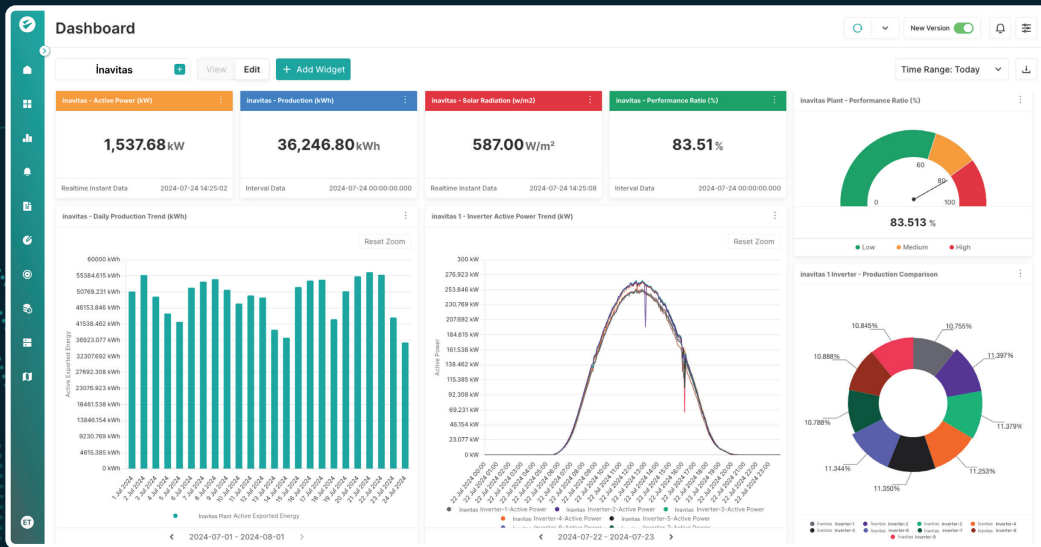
Dashboard

New Version

İnavitas

View Edit + Add Widget

Time Range: Today

inavitas - Active Power (kW)

1,537.68 kW

Realtime Instant Data 2024-07-24 14:25:02

inavitas - Production (kWh)

36,246.80 kWh

Interval Data 2024-07-24 00:00:00.000

inavitas - Solar Radiation (w/m2)

587.00 W/m²

Realtime Instant Data 2024-07-24 14:25:08

inavitas - Performance Ratio (%)

83.51 %

Interval Data 2024-07-24 00:00:00.000

inavitas Plant - Performance Ratio (%)

0 60 80 100

83.513 %

● Low ● Medium ● High

inavitas - Daily Production Trend (kWh)

Reset Zoom

60000 kWh
55384.615 kWh
50769.231 kWh
46153.846 kWh
41538.462 kWh
36923.077 kWh
32307.692 kWh
27692.308 kWh
23076.923 kWh
18461.538 kWh
13846.154 kWh
9230.769 kWh
4615.385 kWh
0 kWh

Active Exported Energy

1 Jul 2024 2 Jul 2024 3 Jul 2024 4 Jul 2024 5 Jul 2024 6 Jul 2024 7 Jul 2024 8 Jul 2024 9 Jul 2024 10 Jul 2024 11 Jul 2024 12 Jul 2024 13 Jul 2024 14 Jul 2024 15 Jul 2024 16 Jul 2024 17 Jul 2024 18 Jul 2024 19 Jul 2024 20 Jul 2024 21 Jul 2024 22 Jul 2024 23 Jul 2024 24 Jul 2024

Inavitas Plant Active Exported Energy

2024-07-01 - 2024-08-01

inavitas 1 - Inverter Active Power Trend (kW)

Reset Zoom

300 kW
276.923 kW
253.846 kW
230.769 kW
207.692 kW
184.615 kW
161.538 kW
138.462 kW
115.385 kW
92.308 kW
69.231 kW
46.154 kW
23.077 kW
0 kW

Active Power

Inavitas Inverter-1-Active Power Inavitas Inverter-2-Active Power Inavitas Inverter-3-Active Power Inavitas Inverter-4-Active Power Inavitas Inverter-5-Active Power

2024-07-22 - 2024-07-23

inavitas 1 Inverter - Production Comparison

10.845% 10.755% 10.888% 11.397% 10.788% 11.379% 11.344% 11.253% 11.350%

ET